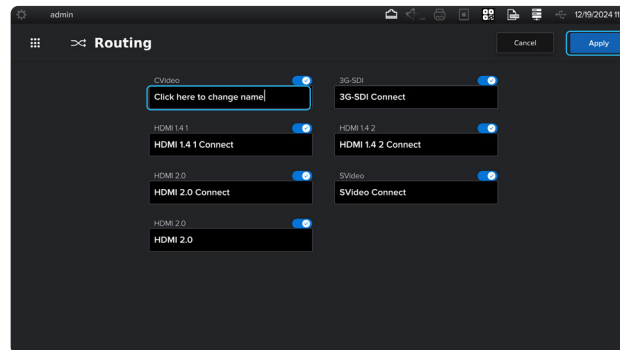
admin

12/19/2024 1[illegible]

Routing

Cancel

Apply

CVideo

Click here to change name

3G-SDI

3G-SDI Connect

HDMI 1.4 1

HDMI 1.4 1 Connect

HDMI 1.4 2

HDMI 1.4 2 Connect

HDMI 2.0

HDMI 2.0 Connect

SVideo

SVideo Connect

HDMI 2.0

HDMI 2.0